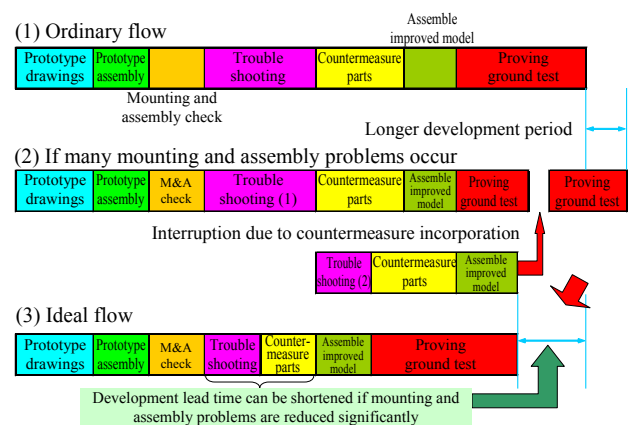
(1) Ordinary flow

Assemble improved model

| Prototype drawings | Prototype assembly | | Trouble shooting | Countermeasure parts | | Proving ground test |
|---|---|---|---|---|---|---|

Mounting and assembly check

Longer development period

(2) If many mounting and assembly problems occur

| Prototype drawings | Prototype assembly | M&A check | Trouble shooting (1) | Countermeasure parts | Assemble improved model | Proving ground test | Proving ground test |
|---|---|---|---|---|---|---|---|

Interruption due to countermeasure incorporation

| Trouble shooting (2) | Countermeasure parts | Assemble improved model |
|---|---|---|

(3) Ideal flow

| Prototype drawings | Prototype assembly | M&A check | Trouble shooting | Countermeasure parts | Assemble improved model | Proving ground test |
|---|---|---|---|---|---|---|

Development lead time can be shortened if mounting and assembly problems are reduced significantly